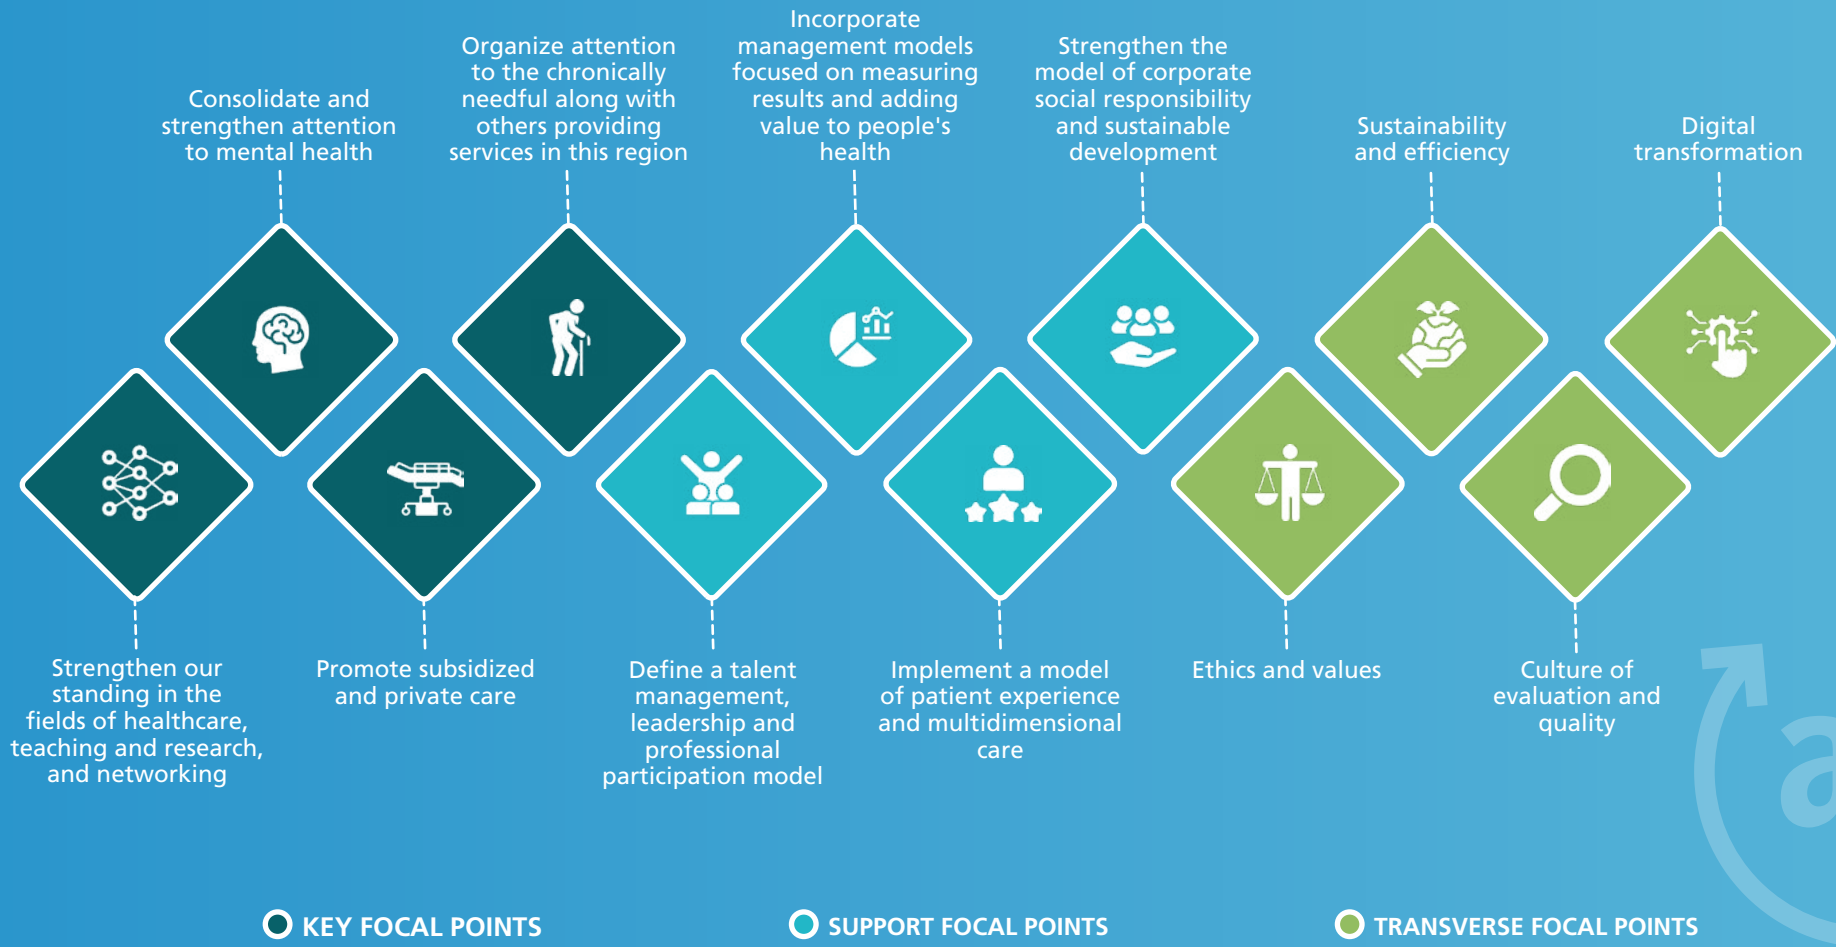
Consolidate and strengthen attention to mental health

Organize attention to the chronically needful along with others providing services in this region

Incorporate management models focused on measuring results and adding value to people's health

Strengthen the model of corporate social responsibility and sustainable development

Sustainability and efficiency

Digital transformation

Strengthen our standing in the fields of healthcare, teaching and research, and networking

Promote subsidized and private care

Define a talent management, leadership and professional participation model

Implement a model of patient experience and multidimensional care

Ethics and values

Culture of evaluation and quality

KEY FOCAL POINTS

SUPPORT FOCAL POINTS

TRANSVERSE FOCAL POINTS